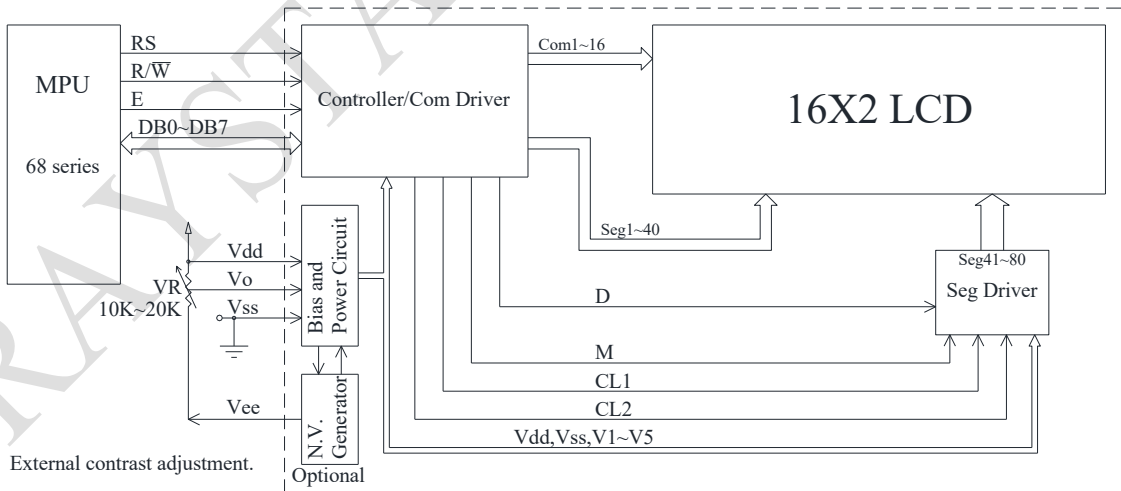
MPU

68 series

RS

R/$\overline{W}$

E

DB0~DB7

Controller/Com Driver

Com1~16

16X2 LCD

Seg1~40

Vdd

Vo

Vss

VR
10K~20K

Bias and Power Circuit

N.V. Generator

Vee

Seg41~80

Seg Driver

D

M

CL1

CL2

Vdd,Vss,V1~V5

External contrast adjustment.

Optional